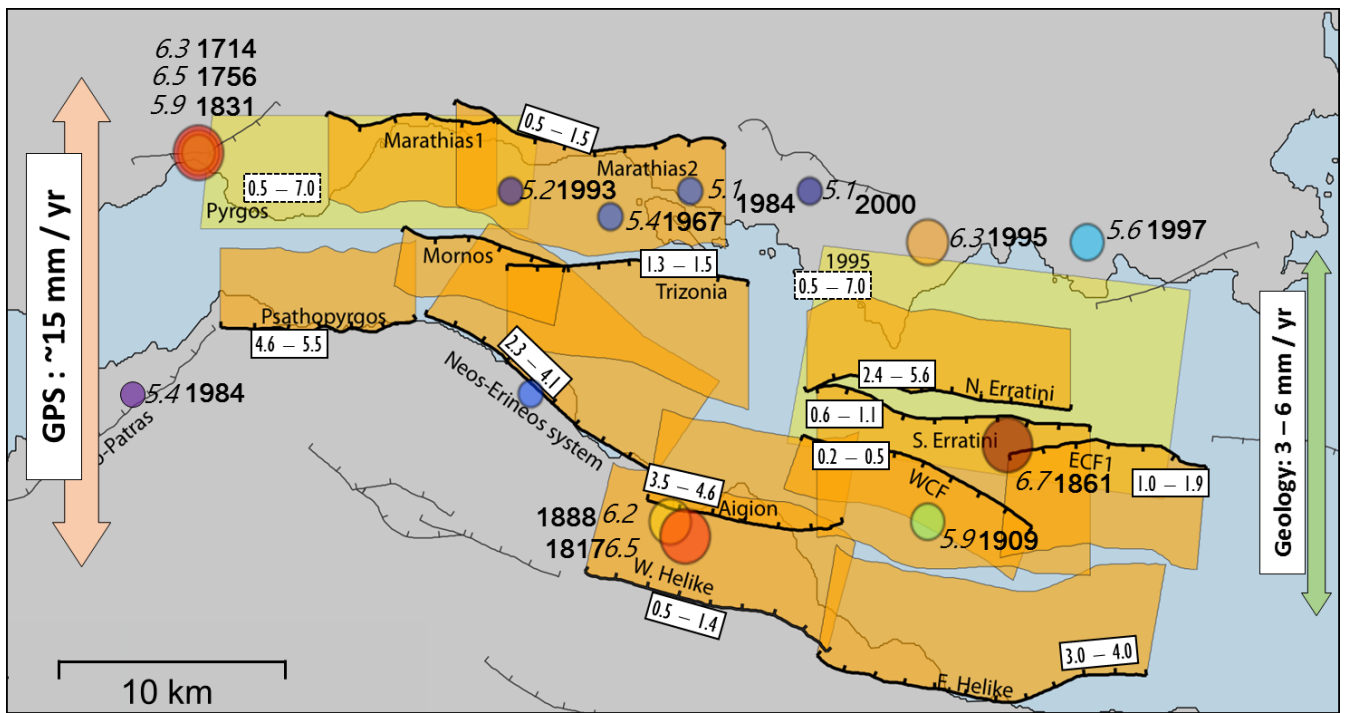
6.3 1714
6.5 1756
5.9 1831

GPS : ~15 mm / yr

0.5 – 1.5
Marathias1
Marathias2
0.5 – 7.0
Pyrgos
5.2 1993
5.1
1984
5.1 2000
5.4 1967
6.3 1995
5.6 1997
Mornos
1.3 – 1.5
Trizonia
1995
0.5 – 7.0
Psathopyrgos
4.6 – 5.5
2.3 – 4.1
5.4 1984
-Patras
Neos-Erineos system
2.4 – 5.6
N. Erratini
0.6 – 1.1
S. Erratini
0.2 – 0.5
ECF1
6.7 1861
1.0 – 1.9
WCF
3.5 – 4.6
Aigion
1888 6.2
1817 6.5
5.9 1909
W. Helike
0.5 – 1.4
3.0 – 4.0
E. Helike

Geology: 3 – 6 mm / yr

10 km